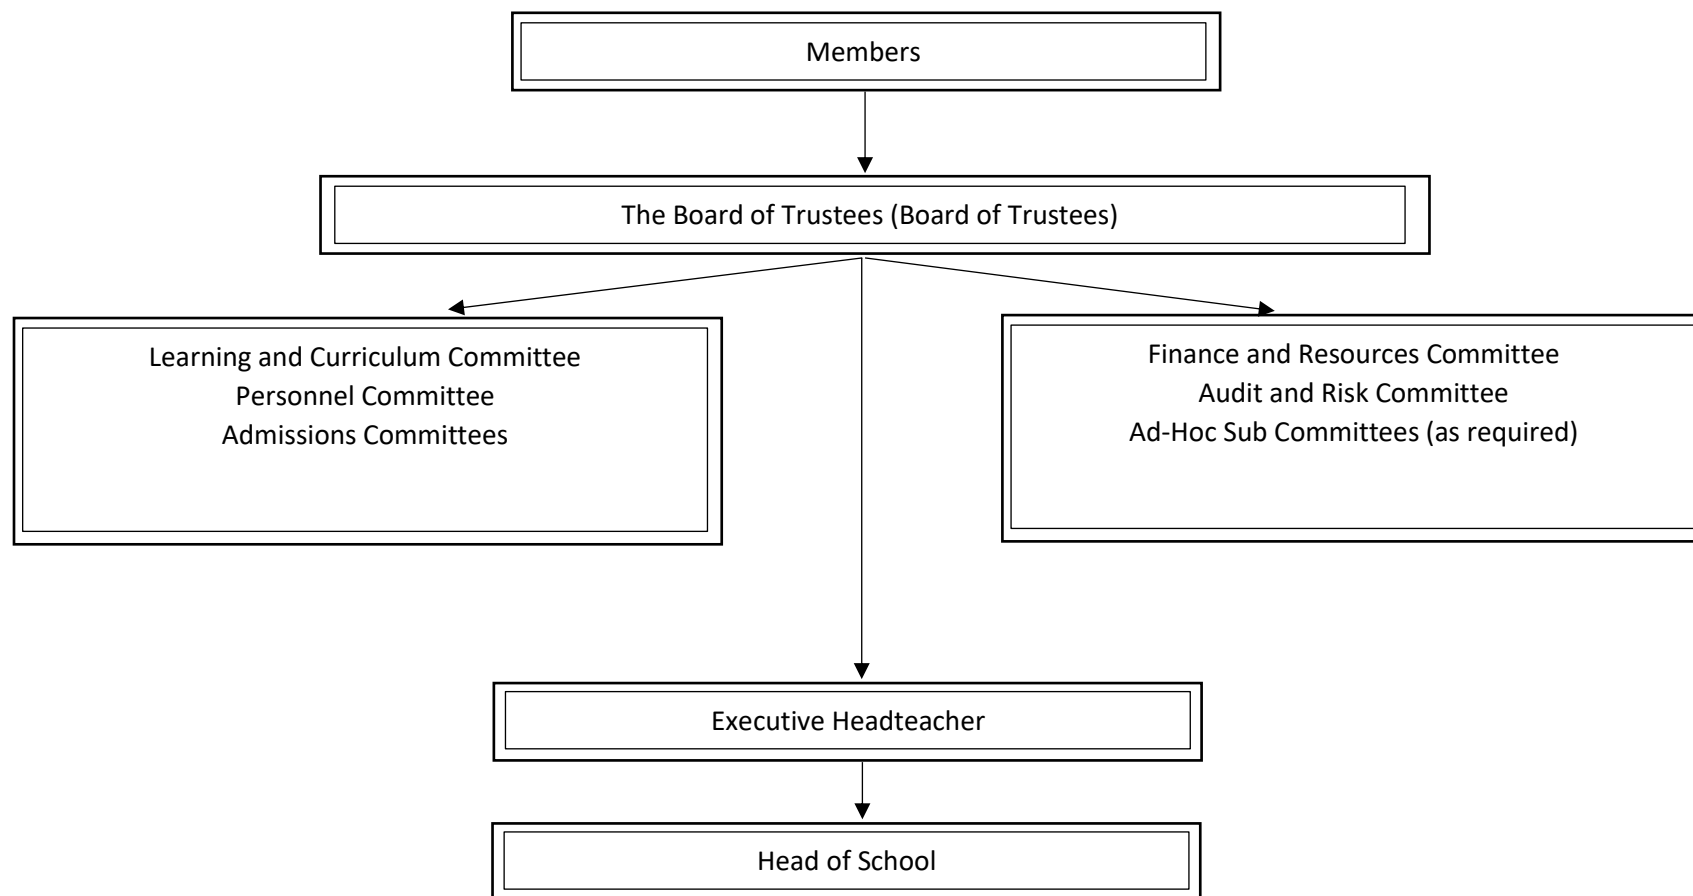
Members

The Board of Trustees (Board of Trustees)

Learning and Curriculum Committee
Personnel Committee
Admissions Committees

Finance and Resources Committee
Audit and Risk Committee
Ad-Hoc Sub Committees (as required)

Executive Headteacher

Head of School